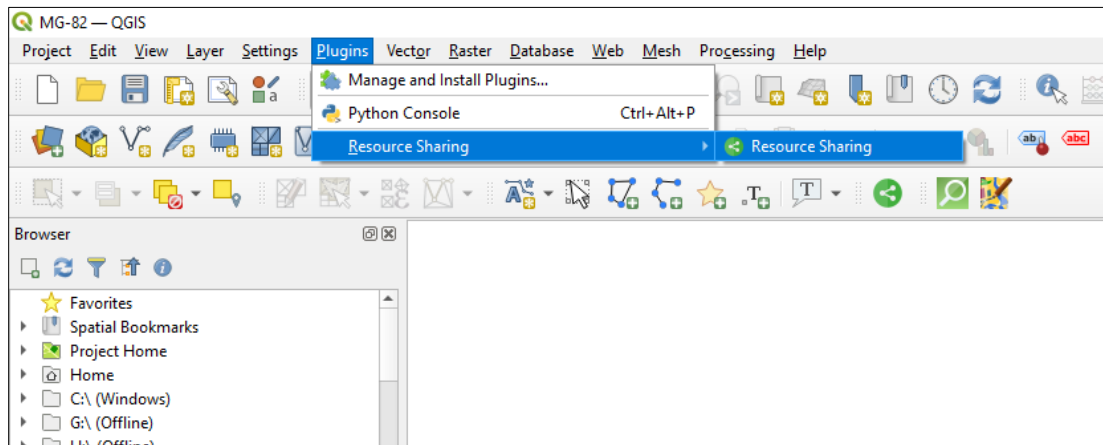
MG-82 — QGIS

Project Edit View Layer Settings Plugins Vector Raster Database Web Mesh Processing Help

Manage and Install Plugins...
Python Console Ctrl+Alt+P
Resource Sharing
Resource Sharing

abc

Browser

Favorites
Spatial Bookmarks
Project Home
Home
C:\ (Windows)
G:\ (Offline)
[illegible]